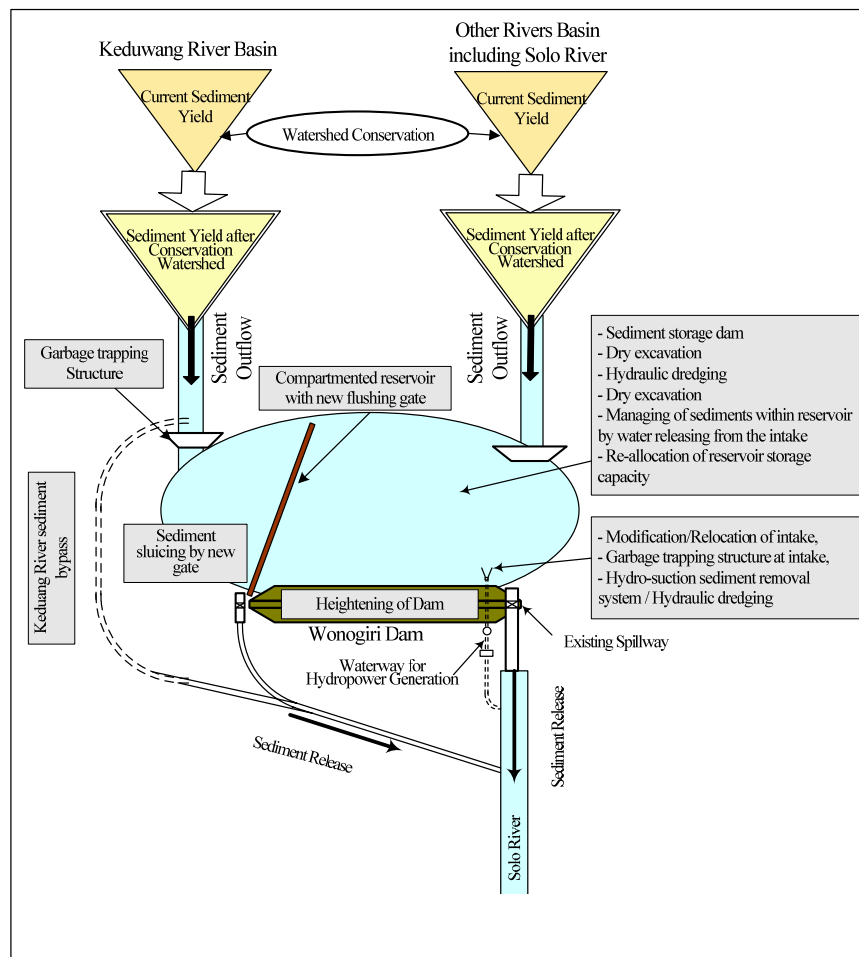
Keduwang River Basin

Other Rivers Basin including Solo River

Current Sediment Yield

Watershed Conservation

Current Sediment Yield

Sediment Yield after Conservation Watershed

Sediment Yield after Conservation Watershed

Sediment Outflow

Sediment Outflow

Garbage trapping Structure

Compartmented reservoir with new flushing gate

- Sediment storage dam
- Dry excavation
- Hydraulic dredging
- Dry excavation
- Managing of sediments within reservoir by water releasing from the intake
- Re-allocation of reservoir storage capacity

Keduang River sediment bypass

Sediment sluicing by new gate

- Modification/Relocation of intake,
- Garbage trapping structure at intake,
- Hydro-suction sediment removal system / Hydraulic dredging

Heightening of Dam

Wonogiri Dam

Existing Spillway

Waterway for Hydropower Generation

Sediment Release

Sediment Release

Solo River